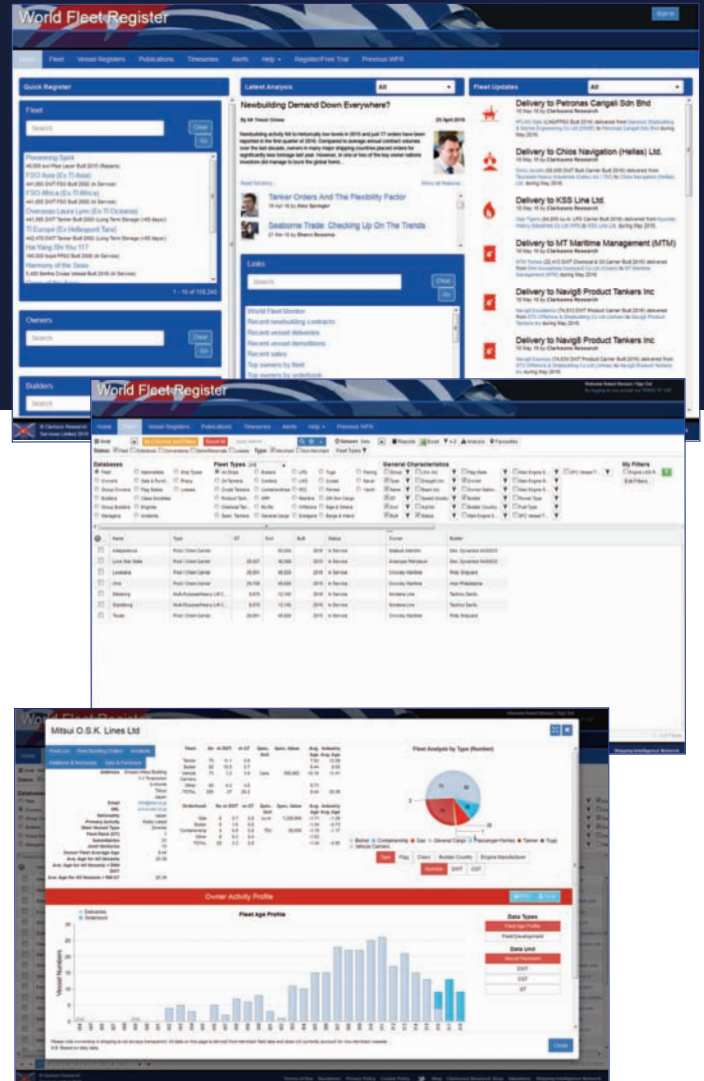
World Fleet Register

Sign in

Home Fleet Vessel Registers Publications Timeseries Alerts Help Register/Free Trial Previous WFR

Quick Register

Fleet

Search

Clear

Go

Pioneering Spirit

FSO Asia (Ex Ti Asia)

FSO Africa (Ex Ti Africa)

Overseas Laura Lynn (Ex Ti Oceania)

Ti Europe (Ex Hellespont Tara)

Hai Yang Shi You 117

Harmony of the Seas

1 - 10 of 108,340

Owners

Search

Clear

Go

Builders

Search

Latest Analysis

All

Newbuilding Demand Down Everywhere?

Tanker Orders And The Flexibility Factor

Seaborne Trade: Checking Up On The Trends

Links

Search

Clear

Go

World Fleet Monitor

Recent newbuilding contracts

Recent vessel deliveries

Recent vessel demolitions

Recent sales

Top owners by fleet

Top owners by orderbook

Fleet Updates

All

Delivery to Petronas Carigali Sdn Bhd

Delivery to Chios Navigation (Hellas) Ltd.

Delivery to KSS Line Ltd.

Delivery to MT Maritime Management (MTM)

Delivery to Navig8 Product Tankers Inc

Delivery to Navig8 Product Tankers Inc

World Fleet Register

Home Fleet Vessel Registers Publications Timeseries Alerts Help Previous WFR

Databases

Fleet Types

General Characteristics

My Filters

| Name | Type | DT | Built | Status | Owner | Builder |
|---|---|---|---|---|---|---|
| Independence | Prod / Chem Carrier | | 2016 | In Service | | |
| Love Star Stella | Prod / Chem Carrier | | 2016 | In Service | | |
| Louisiana | Prod / Chem Carrier | | 2016 | In Service | | |
| Ohio | Prod / Chem Carrier | | 2016 | In Service | | |
| Nikolay | | | 2016 | In Service | | |
| Stainberg | | | 2016 | In Service | | |
| Texas | Prod / Chem Carrier | | 2016 | In Service | | |

World Fleet Register

Mitsui O.S.K. Lines Ltd

Fleet Analysis by Type (Number)

Owner Activity Profile

Fleet Age Profile

Data Types

Data Unit

Vessel Numbers

Close

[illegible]